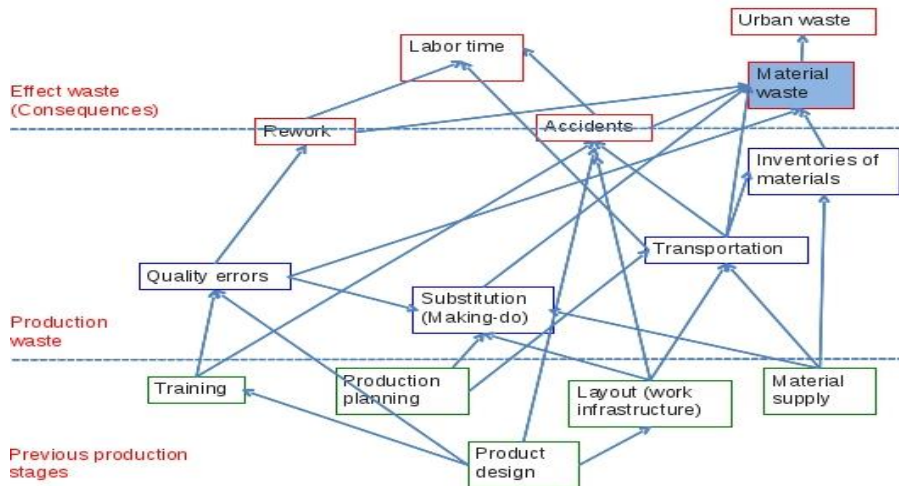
Urban waste

Labor time

Effect waste (Consequences)

Material waste

Rework

Accidents

Inventories of materials

Transportation

Quality errors

Substitution (Making-do)

Production waste

Training

Production planning

Layout (work infrastructure)

Material supply

Previous production stages

Product design